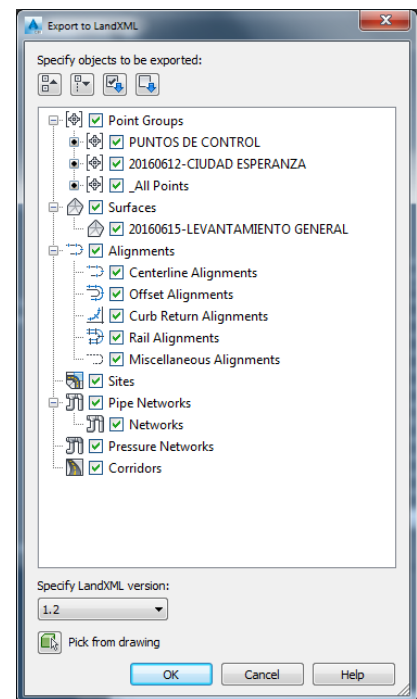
Export to LandXML

Specify objects to be exported:

Point Groups
PUNTOS DE CONTROL
20160612-CIUDAD ESPERANZA
_All Points
Surfaces
20160615-LEVANTAMIENTO GENERAL
Alignments
Centerline Alignments
Offset Alignments
Curb Return Alignments
Rail Alignments
Miscellaneous Alignments
Sites
Pipe Networks
Networks
Pressure Networks
Corridors

Specify LandXML version:
1.2

Pick from drawing

OK Cancel Help